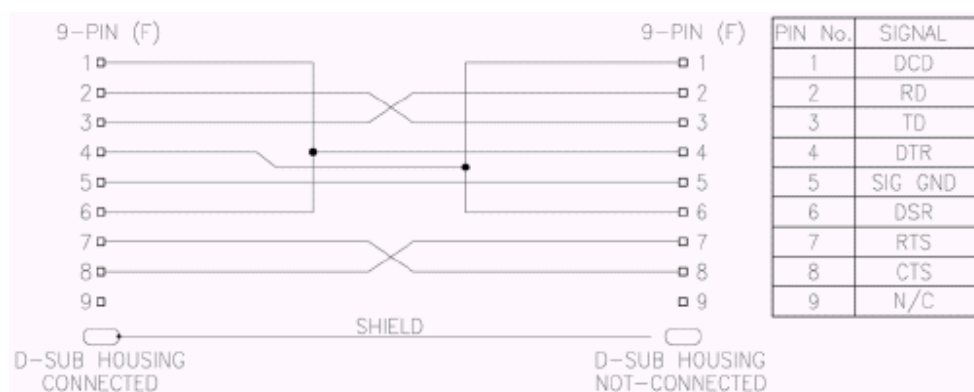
9-PIN (F)

1
2
3
4
5
6
7
8
9

9-PIN (F)

1
2
3
4
5
6
7
8
9

SHIELD

D-SUB HOUSING CONNECTED

D-SUB HOUSING NOT-CONNECTED

| PIN No. | SIGNAL |
|---|---|
| 1 | DCD |
| 2 | RD |
| 3 | TD |
| 4 | DTR |
| 5 | SIG GND |
| 6 | DSR |
| 7 | RTS |
| 8 | CTS |
| 9 | N/C |